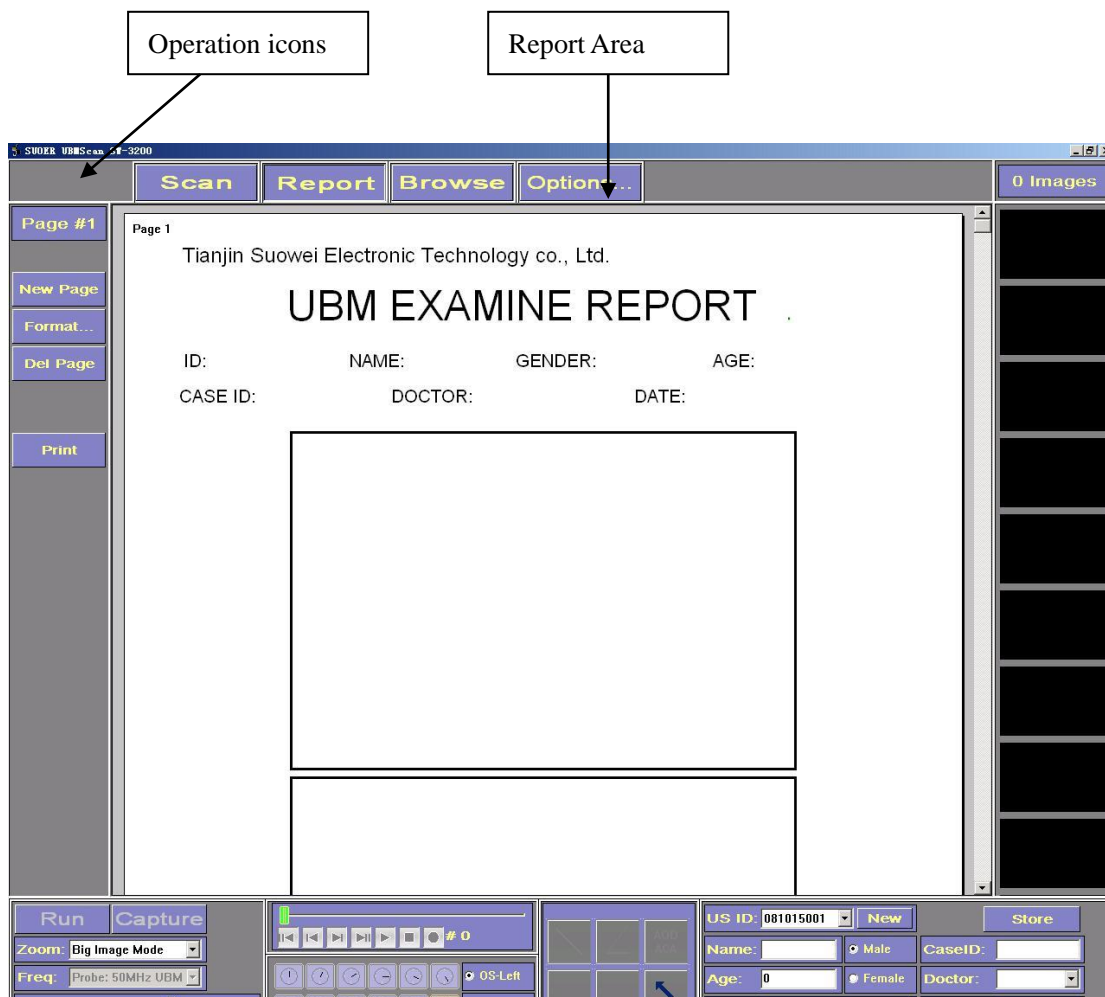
Operation icons

Report Area

SUOER UBMScan SW-3200

Scan

Report

Browse

Option...

0 Images

Page #1

New Page

Format...

Del Page

Print

Page 1

Tianjin Suowei Electronic Technology co., Ltd.

UBM EXAMINE REPORT

ID:

NAME:

GENDER:

AGE:

CASE ID:

DOCTOR:

DATE:

Run

Capture

Zoom: Big Image Mode

Freq: Probe: 50MHz UBM

# 0

OS-Left

US ID: 081015001

New

Store

Name:

Male

CaseID:

Age: 0

Female

Doctor: